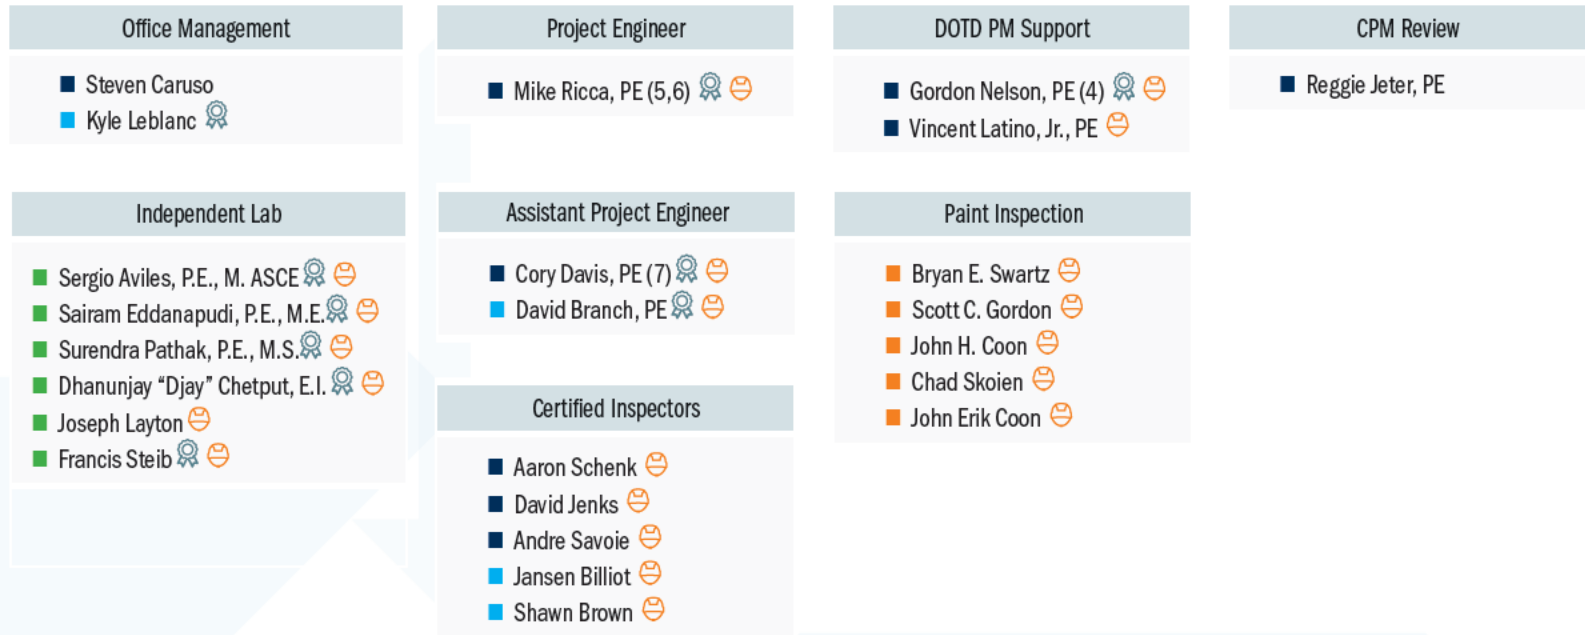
Office Management

Steven Caruso
Kyle Leblanc

Independent Lab

Sergio Aviles, P.E., M. ASCE
Sairam Eddanapudi, P.E., M.E.
Surendra Pathak, P.E., M.S.
Dhanunjay "Djay" Chetput, E.I.
Joseph Layton
Francis Steib

Project Engineer

Mike Ricca, PE (5,6)

Assistant Project Engineer

Cory Davis, PE (7)
David Branch, PE

Certified Inspectors

Aaron Schenk
David Jenks
Andre Savoie
Jansen Billiot
Shawn Brown

DOTD PM Support

Gordon Nelson, PE (4)
Vincent Latino, Jr., PE

Paint Inspection

Bryan E. Swartz
Scott C. Gordon
John H. Coon
Chad Skoien
John Erik Coon

CPM Review

Reggie Jeter, PE